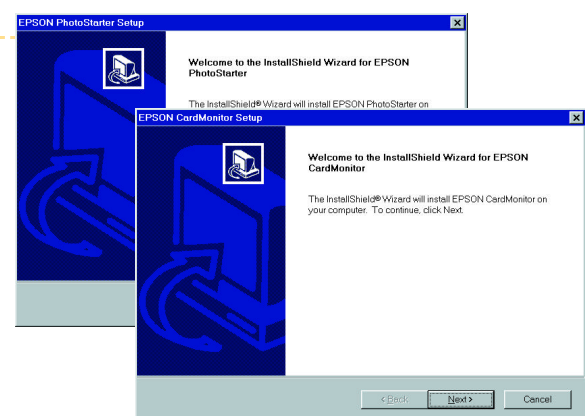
EPSON PhotoStarter Setup

Welcome to the InstallShield Wizard for EPSON PhotoStarter

The InstallShield® Wizard will install EPSON PhotoStarter on

EPSON CardMonitor Setup

Welcome to the InstallShield Wizard for EPSON CardMonitor

The InstallShield® Wizard will install EPSON CardMonitor on your computer. To continue, click Next.

< Back

Next >

Cancel